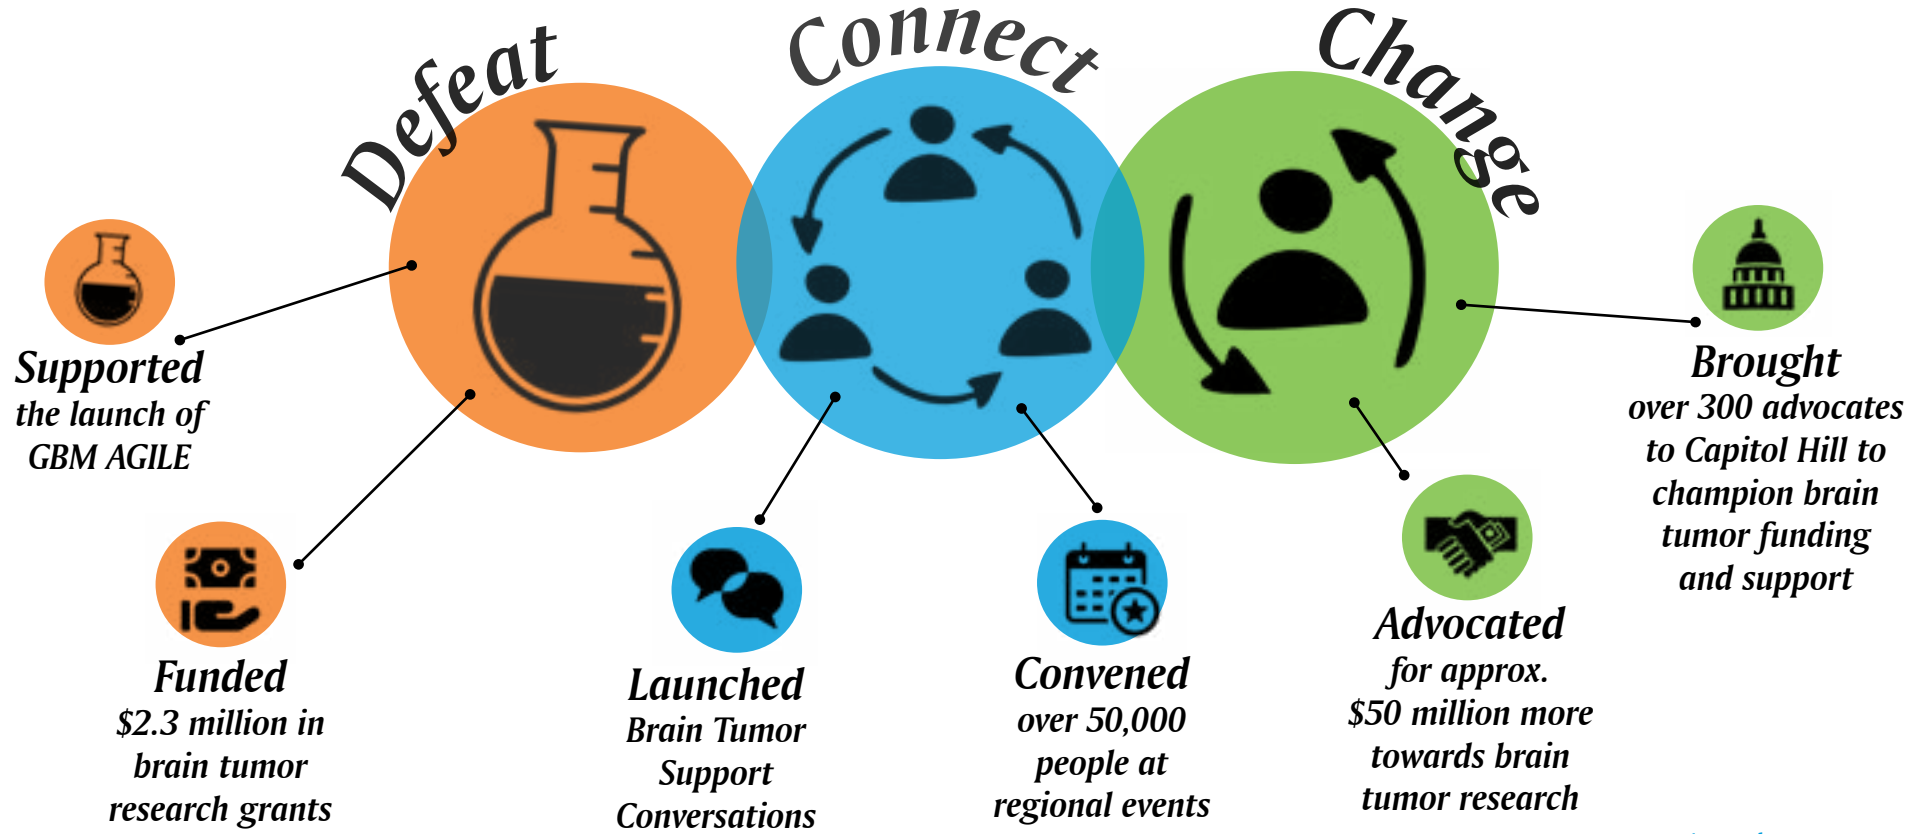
Defeat

Connect

Change

Supported
the launch of
GBM AGILE

Funded
$2.3 million in
brain tumor
research grants

Launched
Brain Tumor
Support
Conversations

Convened
over 50,000
people at
regional events

Advocated
for approx.
$50 million more
towards brain
tumor research

Brought
over 300 advocates
to Capitol Hill to
champion brain
tumor funding
and support